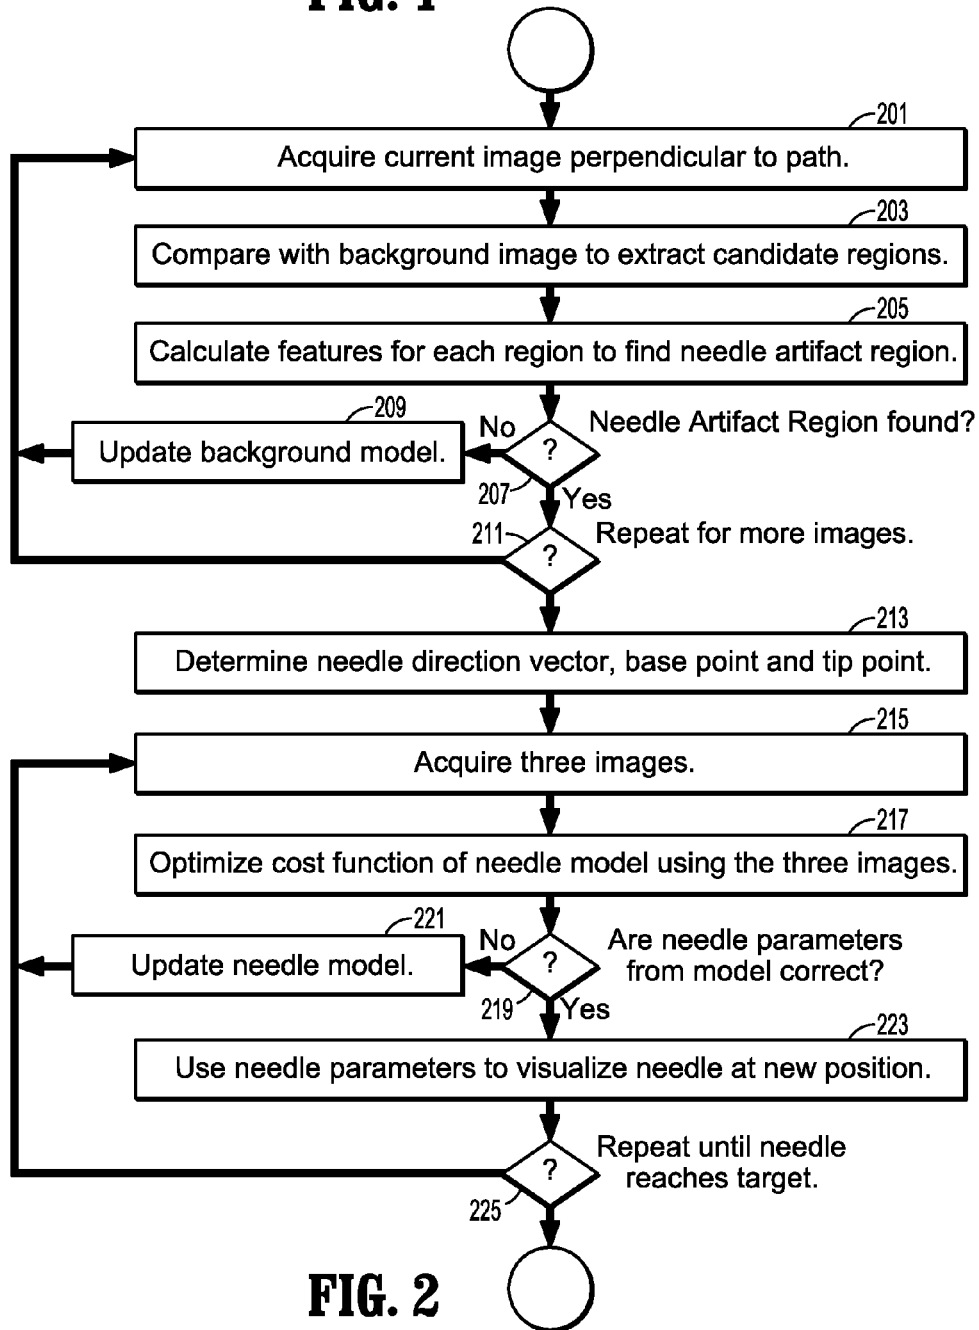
201
Acquire current image perpendicular to path.

203
Compare with background image to extract candidate regions.

205
Calculate features for each region to find needle artifact region.

209
Update background model.

No

?

Needle Artifact Region found?

207

Yes

211

?

Repeat for more images.

213
Determine needle direction vector, base point and tip point.

215
Acquire three images.

217
Optimize cost function of needle model using the three images.

221
Update needle model.

No

?

Are needle parameters from model correct?

219

Yes

223
Use needle parameters to visualize needle at new position.

?

Repeat until needle reaches target.

225

FIG. 2